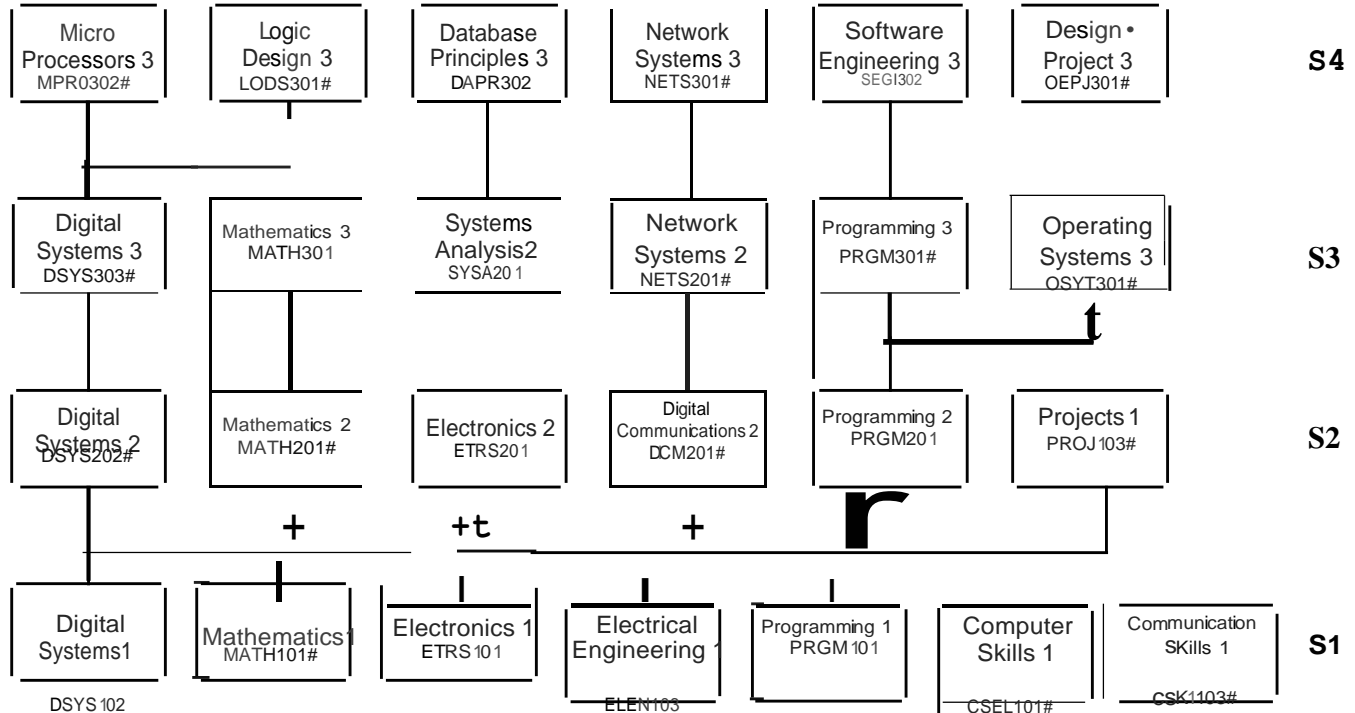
Micro Processors 3
MPR0302#

Logic Design 3
LODS301#

Database Principles 3
DAPR302

Network Systems 3
NETS301#

Software Engineering 3
SEGI302

Design • Project 3
OEPJ301#

S4

Digital Systems 3
DSYS303#

Mathematics 3
MATH301

Systems Analysis2
SYSA201

Network Systems 2
NETS201#

Programming 3
PRGM301#

Operating Systems 3
OSYT301#

S3

t

Digital Systems 2
DSYS202#

Mathematics 2
MATH201#

Electronics 2
ETRS201

Digital Communications 2
DCM201#

Programming 2
PRGM201

Projects 1
PROJ103#

S2

+ +t + r

Digital Systems1
DSYS102

Mathematics1
MATH101#

Electronics 1
ETRS101

Electrical Engineering 1
ELEN103

Programming 1
PRGM101

Computer Skills 1
CSEL101#

Communication SKills 1
CSK1103#

S1